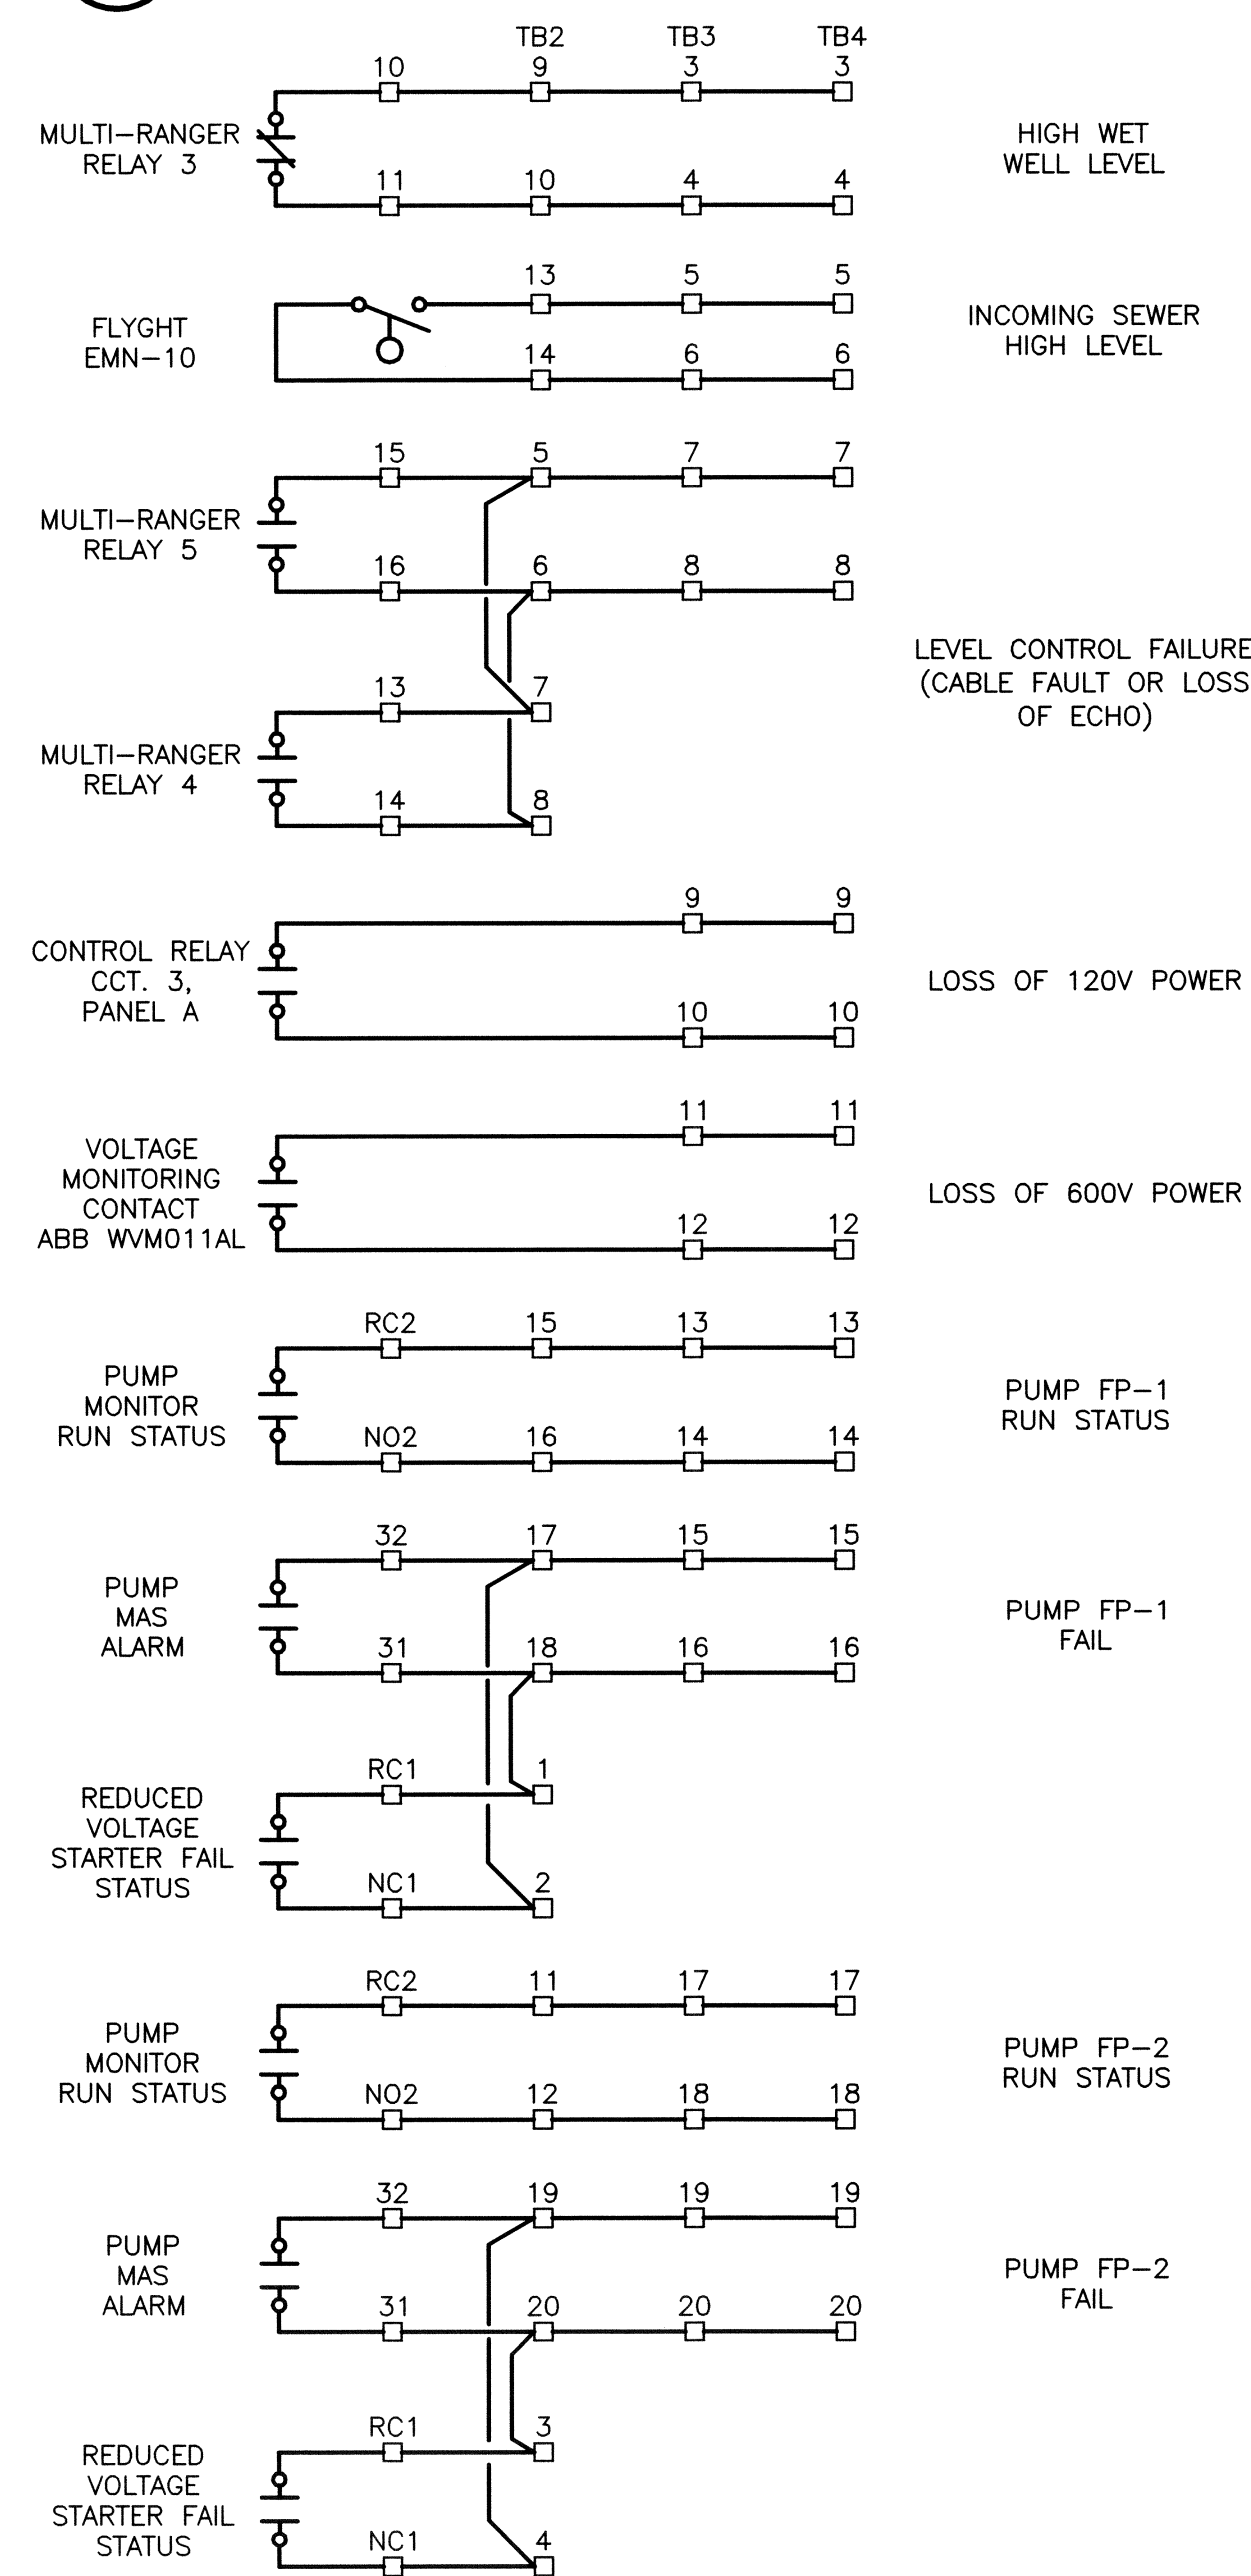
TB2 TB3 TB4

10 9 3 3
MULTI–RANGER RELAY 3
11 10 4 4
HIGH WET WELL LEVEL

13 5 5
FLYGHT EMN–10
14 6 6
INCOMING SEWER HIGH LEVEL

15 5 7 7
MULTI–RANGER RELAY 5
16 6 8 8

13 7
MULTI–RANGER RELAY 4
14 8
LEVEL CONTROL FAILURE (CABLE FAULT OR LOSS OF ECHO)

9 9
CONTROL RELAY CCT. 3, PANEL A
10 10
LOSS OF 120V POWER

11 11
VOLTAGE MONITORING CONTACT ABB WVM011AL
12 12
LOSS OF 600V POWER

RC2 15 13 13
PUMP MONITOR RUN STATUS
NO2 16 14 14
PUMP FP–1 RUN STATUS

32 17 15 15
PUMP MAS ALARM
31 18 16 16
PUMP FP–1 FAIL

RC1 1
REDUCED VOLTAGE STARTER FAIL STATUS
NC1 2

RC2 11 17 17
PUMP MONITOR RUN STATUS
NO2 12 18 18
PUMP FP–2 RUN STATUS

32 19 19 19
PUMP MAS ALARM
31 20 20 20
PUMP FP–2 FAIL

RC1 3
REDUCED VOLTAGE STARTER FAIL STATUS
NC1 4